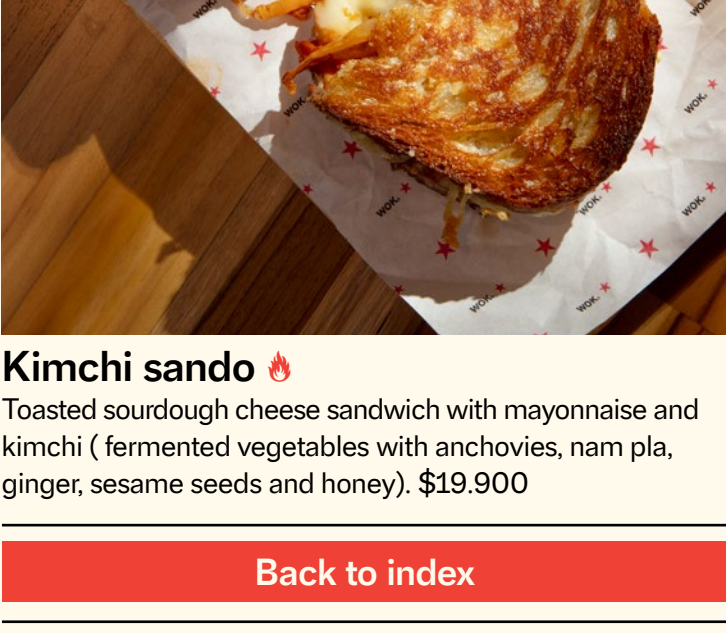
WOK. WOK. WOK. WOK. WOK. WOK. WOK.

Kimchi sando

Toasted sourdough cheese sandwich with mayonnaise and kimchi ( fermented vegetables with anchovies, nam pla, ginger, sesame seeds and honey). $19.900

Back to index